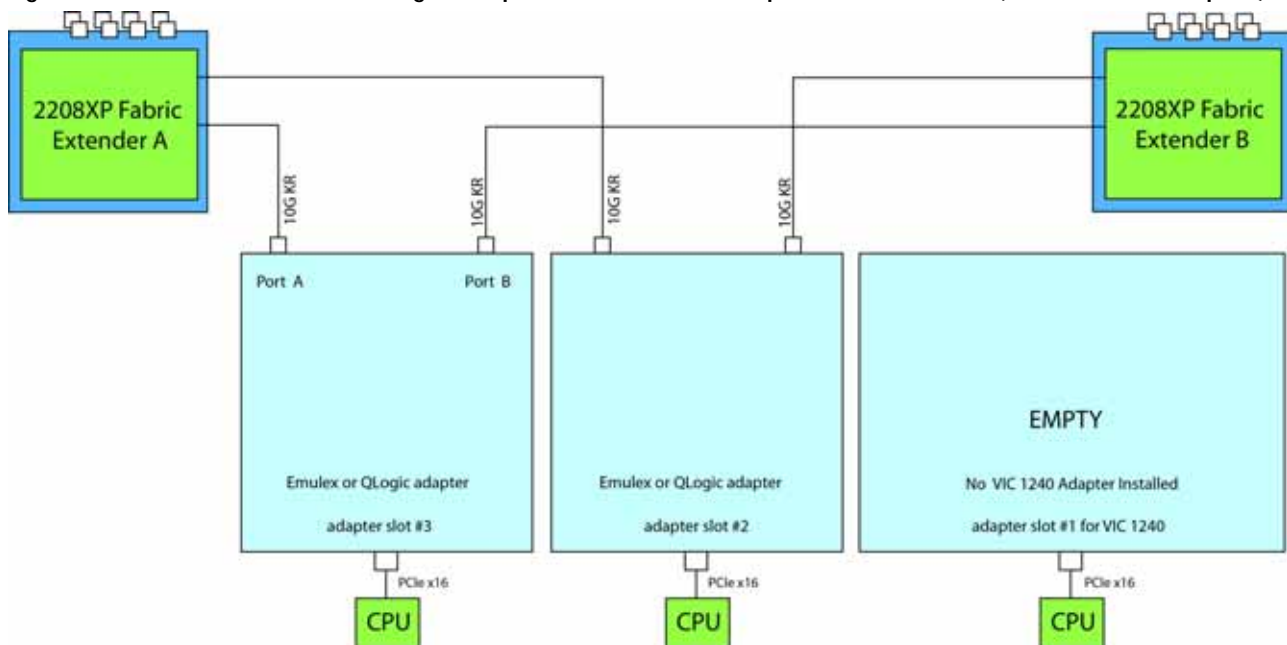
2208XP Fabric Extender A

2208XP Fabric Extender B

10G KR

10G KR

10G KR

10G KR

Port A

Port B

Emulex or QLogic adapter

adapter slot #3

PCIe x16

CPU

Emulex or QLogic adapter

adapter slot #2

PCIe x16

CPU

EMPTY

No VIC 1240 Adapter Installed

adapter slot #1 for VIC 1240

PCIe x16

CPU